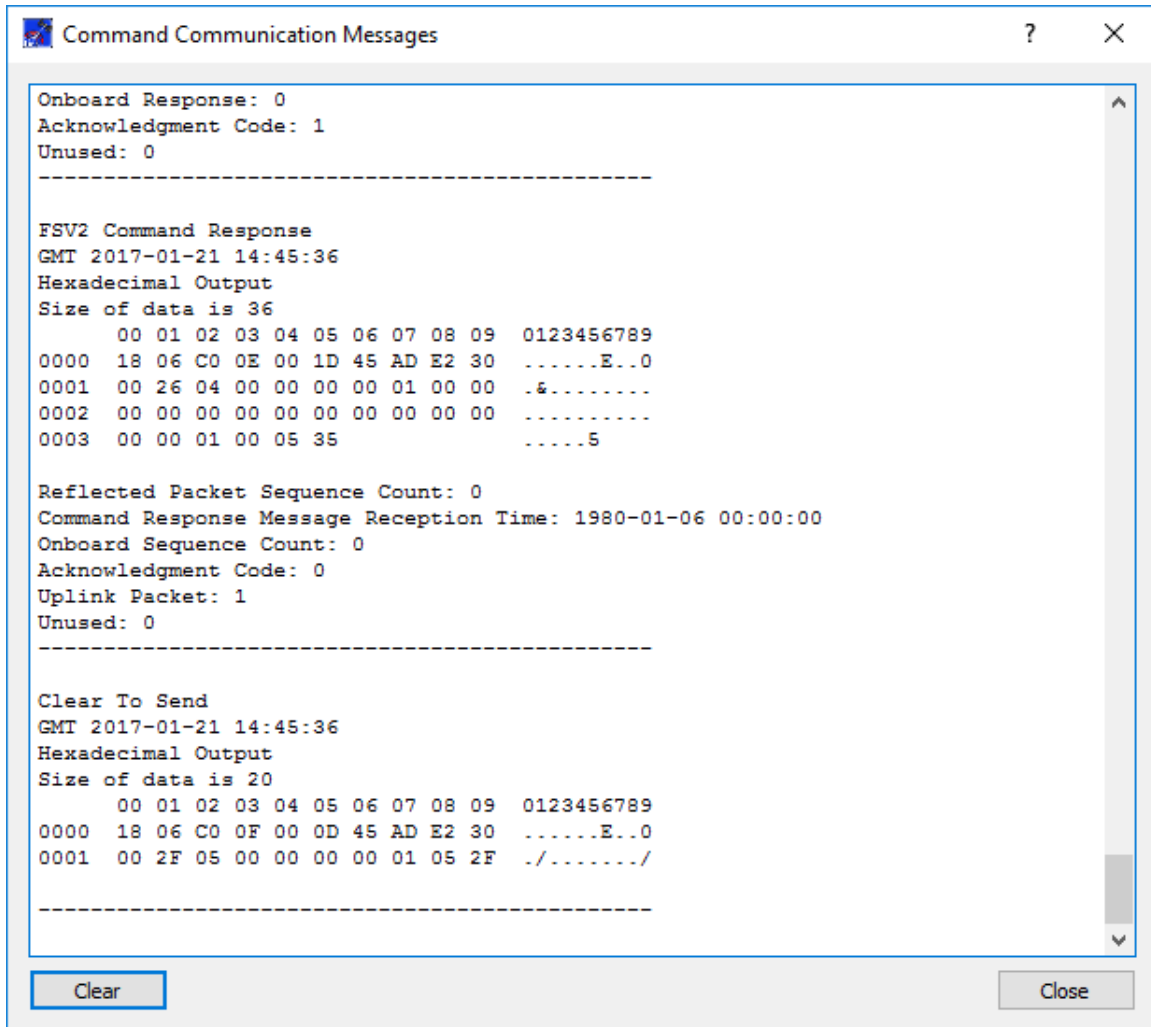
Command Communication Messages

?

X

Onboard Response: 0
Acknowledgment Code: 1
Unused: 0
-----------------------------------------------

FSV2 Command Response
GMT 2017-01-21 14:45:36
Hexadecimal Output
Size of data is 36
      00 01 02 03 04 05 06 07 08 09  0123456789
0000  18 06 C0 0E 00 1D 45 AD E2 30  ......E..0
0001  00 26 04 00 00 00 00 01 00 00  .&........
0002  00 00 00 00 00 00 00 00 00 00  ..........
0003  00 00 01 00 05 35              .....5

Reflected Packet Sequence Count: 0
Command Response Message Reception Time: 1980-01-06 00:00:00
Onboard Sequence Count: 0
Acknowledgment Code: 0
Uplink Packet: 1
Unused: 0
-----------------------------------------------

Clear To Send
GMT 2017-01-21 14:45:36
Hexadecimal Output
Size of data is 20
      00 01 02 03 04 05 06 07 08 09  0123456789
0000  18 06 C0 0F 00 0D 45 AD E2 30  ......E..0
0001  00 2F 05 00 00 00 00 01 05 2F  ./......./

-----------------------------------------------

Clear

Close